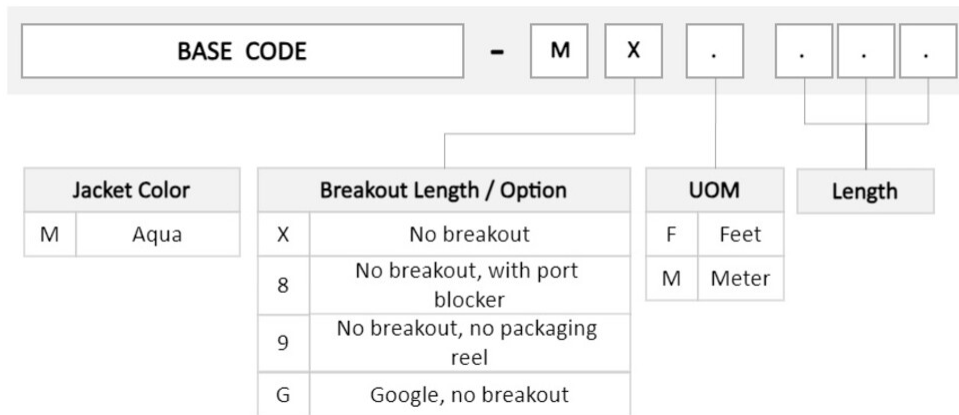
BASE CODE - M X . . . .

| Jacket Color | |
|---|---|
| M | Aqua |

| Breakout Length / Option | |
|---|---|
| X | No breakout |
| 8 | No breakout, with port blocker |
| 9 | No breakout, no packaging reel |
| G | Google, no breakout |

| UOM | |
|---|---|
| F | Feet |
| M | Meter |

Length